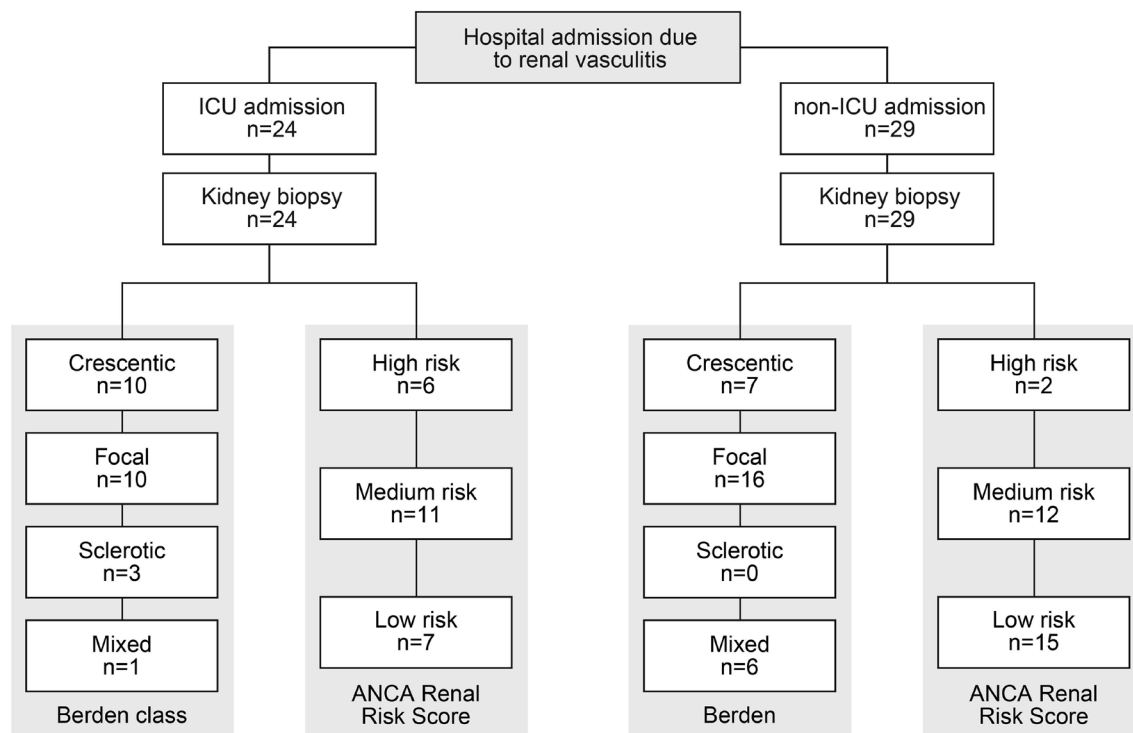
Hospital admission due to renal vasculitis

ICU admission
n=24

Kidney biopsy
n=24

Crescentic
n=10

Focal
n=10

Sclerotic
n=3

Mixed
n=1

Berden class

High risk
n=6

Medium risk
n=11

Low risk
n=7

ANCA Renal Risk Score

non-ICU admission
n=29

Kidney biopsy
n=29

Crescentic
n=7

Focal
n=16

Sclerotic
n=0

Mixed
n=6

Berden

High risk
n=2

Medium risk
n=12

Low risk
n=15

ANCA Renal Risk Score